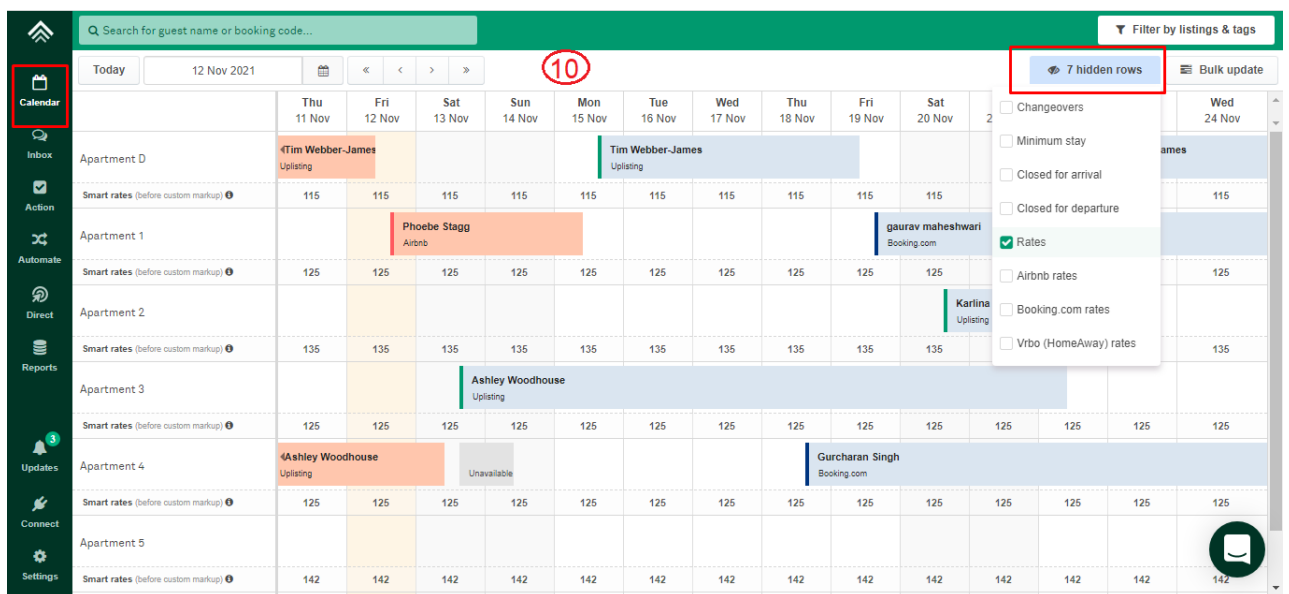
Calendar
Inbox
Action
Automate
Direct
Reports
3
Updates
Connect
Settings

Search for guest name or booking code...

Filter by listings & tags

Today
12 Nov 2021
«
‹
›
»

10

7 hidden rows
Bulk update

Changeovers
Minimum stay
Closed for arrival
Closed for departure
Rates
Airbnb rates
Booking.com rates
Vrbo (HomeAway) rates

| | Thu 11 Nov | Fri 12 Nov | Sat 13 Nov | Sun 14 Nov | Mon 15 Nov | Tue 16 Nov | Wed 17 Nov | Thu 18 Nov | Fri 19 Nov | Sat 20 Nov | 2 | | Wed 24 Nov |
|---|---|---|---|---|---|---|---|---|---|---|---|---|---|
| Apartment D | Tim Webber-James Uplisting | | | | Tim Webber-James Uplisting | | | | | | | ames | |
| Smart rates (before custom markup) | 115 | 115 | 115 | 115 | 115 | 115 | 115 | 115 | 115 | 115 | | | 115 |
| Apartment 1 | | Phoebe Stagg Airbnb | | | | | | | gaurav maheshwari Booking.com | | | | |
| Smart rates (before custom markup) | 125 | 125 | 125 | 125 | 125 | 125 | 125 | 125 | 125 | 125 | | | 125 |
| Apartment 2 | | | | | | | | | | Karlina Uplisting | | | |
| Smart rates (before custom markup) | 135 | 135 | 135 | 135 | 135 | 135 | 135 | 135 | 135 | 135 | | | 135 |
| Apartment 3 | | | Ashley Woodhouse Uplisting | | | | | | | | | | |
| Smart rates (before custom markup) | 125 | 125 | 125 | 125 | 125 | 125 | 125 | 125 | 125 | 125 | 125 | 125 | 125 |
| Apartment 4 | Ashley Woodhouse Uplisting | | Unavailable | | | | | Gurcharan Singh Booking.com | | | | | |
| Smart rates (before custom markup) | 125 | 125 | 125 | 125 | 125 | 125 | 125 | 125 | 125 | 125 | 125 | 125 | 125 |
| Apartment 5 | | | | | | | | | | | | | |
| Smart rates (before custom markup) | 142 | 142 | 142 | 142 | 142 | 142 | 142 | 142 | 142 | 142 | 142 | 142 | 142 |